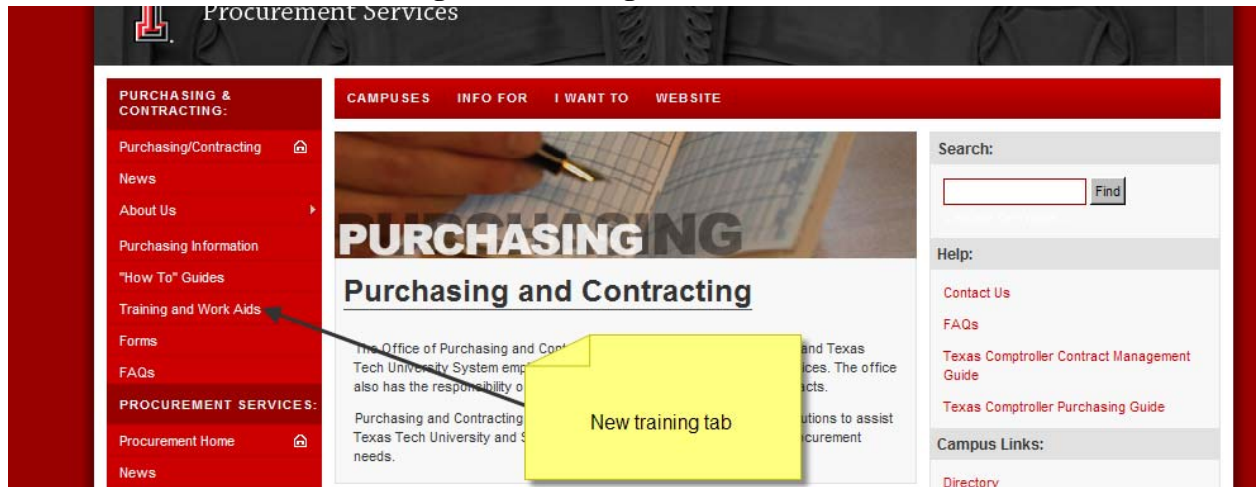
Procurement Services

PURCHASING & CONTRACTING:

Purchasing/Contracting

News

About Us

Purchasing Information

"How To" Guides

Training and Work Aids

Forms

FAQs

PROCUREMENT SERVICES:

Procurement Home

News

CAMPUSES INFO FOR I WANT TO WEBSITE

PURCHASING

Purchasing and Contracting

The Office of Purchasing and Con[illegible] and Texas Tech University System emp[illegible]ices. The office also has the responsibility o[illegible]acts.

Purchasing and Contracting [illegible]utions to assist Texas Tech University and S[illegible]curement needs.

New training tab

Search:

Find

Help:

Contact Us

FAQs

Texas Comptroller Contract Management Guide

Texas Comptroller Purchasing Guide

Campus Links:

Directory